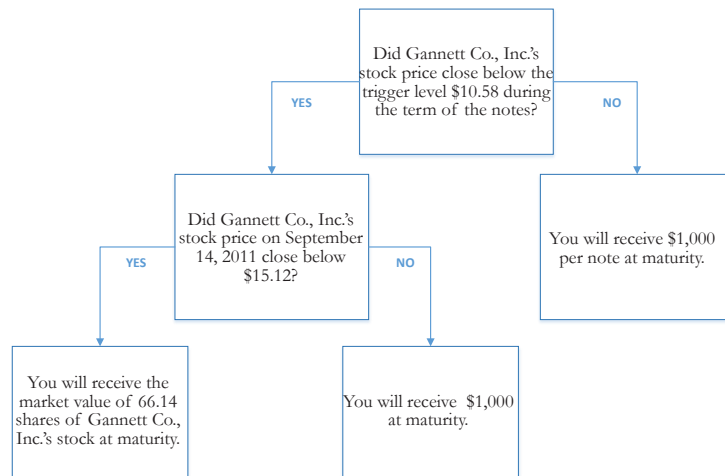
Did Gannett Co., Inc.'s stock price close below the trigger level \$10.58 during the term of the notes?

YES

NO

Did Gannett Co., Inc.'s stock price on September 14, 2011 close below \$15.12?

You will receive \$1,000 per note at maturity.

YES

NO

You will receive the market value of 66.14 shares of Gannett Co., Inc.'s stock at maturity.

You will receive \$1,000 at maturity.